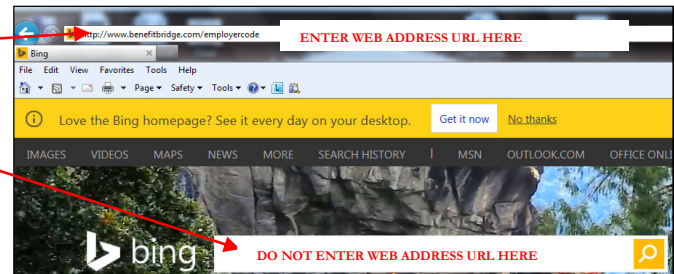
http://www.benefitbridge.com/employercode

ENTER WEB ADDRESS URL HERE

Bing

File Edit View Favorites Tools Help

Page ▾ Safety ▾ Tools ▾

Love the Bing homepage? See it every day on your desktop.

Get it now

No thanks

IMAGES VIDEOS MAPS NEWS MORE SEARCH HISTORY | MSN OUTLOOK.COM OFFICE ONLI

bing

DO NOT ENTER WEB ADDRESS URL HERE